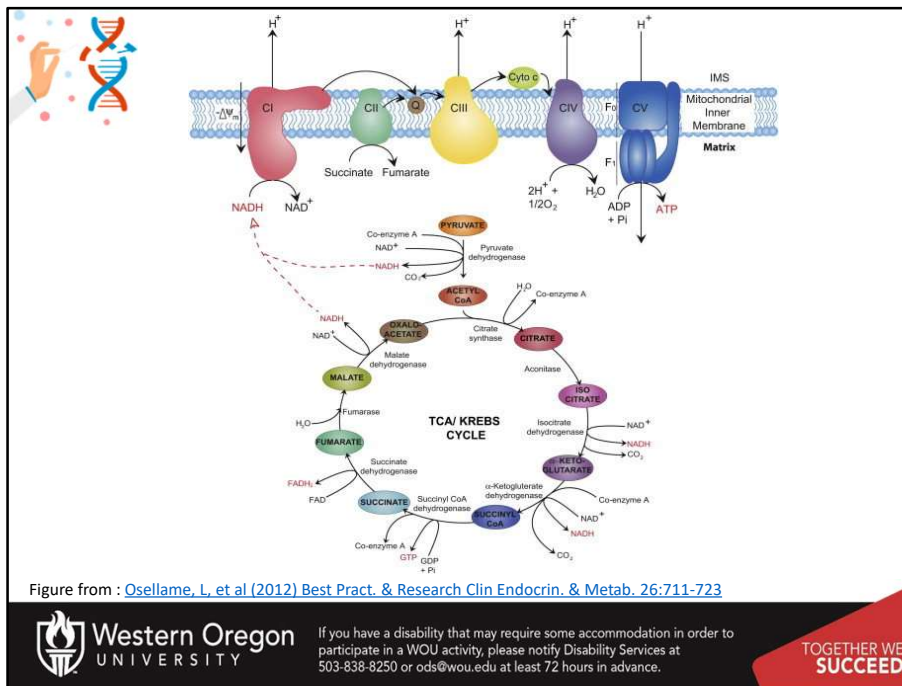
$H^+$ $H^+$ $H^+$ $H^+$

IMS

Mitochondrial Inner Membrane

Matrix

$-\Delta\Psi_m$

CI CII Q CIII Cyto c CIV $F_0$ CV $F_1$

Succinate Fumarate

NADH $NAD^+$

$2H^+ + 1/2O_2$ $H_2O$

ADP + Pi ATP

PYRUVATE

Co-enzyme A

$NAD^+$

NADH

$CO_2$

Pyruvate dehydrogenase

ACETYL CoA

$H_2O$ Co-enzyme A

Citrate synthase

CITRATE

Aconitase

ISO CITRATE

Isocitrate dehydrogenase

$NAD^+$ NADH $CO_2$

α-KETO GLUTARATE

α-Ketogluterate dehydrogenase

Co-enzyme A

$NAD^+$ NADH

$CO_2$

SUCCINYL CoA

Succinyl CoA dehydrogenase

Co-enzyme A GTP GDP + Pi

SUCCINATE

Succinate dehydrogenase

$FADH_2$ FAD

FUMARATE

Fumarase

$H_2O$

MALATE

Malate dehydrogenase

NADH $NAD^+$

OXALO ACETATE

TCA/ KREBS CYCLE

Figure from : Osellame, L, et al (2012) Best Pract. & Research Clin Endocrin. & Metab. 26:711-723

Western Oregon UNIVERSITY

If you have a disability that may require some accommodation in order to participate in a WOU activity, please notify Disability Services at 503-838-8250 or ods@wou.edu at least 72 hours in advance.

TOGETHER WE SUCCEED